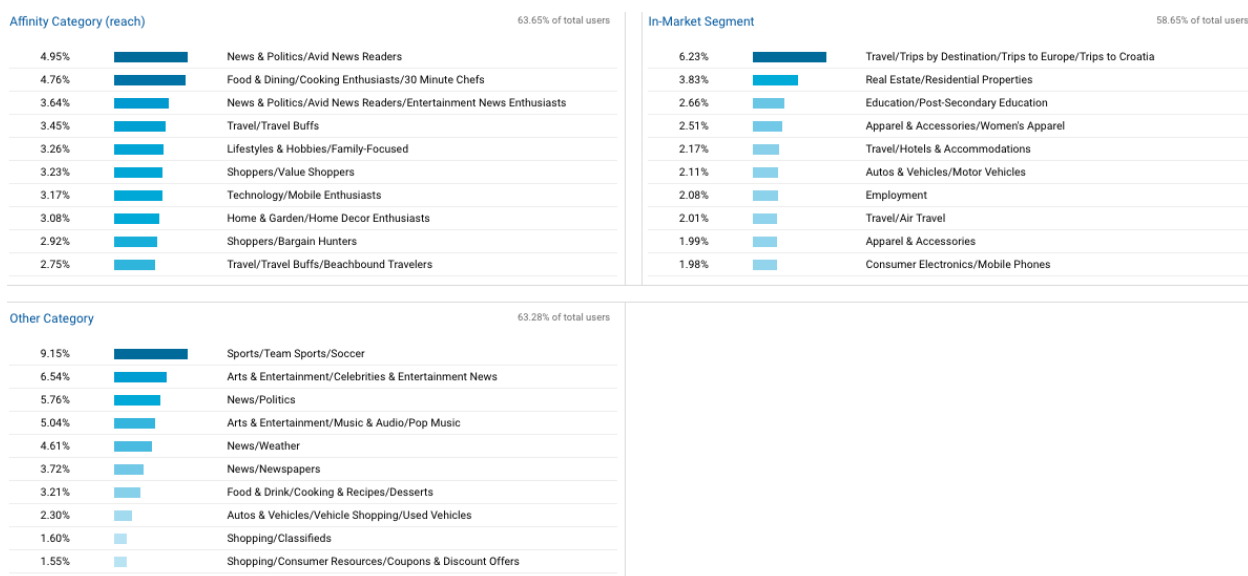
Affinity Category (reach)

63.65% of total users

| | |
|---|---|
| 4.95% | News & Politics/Avid News Readers |
| 4.76% | Food & Dining/Cooking Enthusiasts/30 Minute Chefs |
| 3.64% | News & Politics/Avid News Readers/Entertainment News Enthusiasts |
| 3.45% | Travel/Travel Buffs |
| 3.26% | Lifestyles & Hobbies/Family-Focused |
| 3.23% | Shoppers/Value Shoppers |
| 3.17% | Technology/Mobile Enthusiasts |
| 3.08% | Home & Garden/Home Decor Enthusiasts |
| 2.92% | Shoppers/Bargain Hunters |
| 2.75% | Travel/Travel Buffs/Beachbound Travelers |

In-Market Segment

58.65% of total users

| | |
|---|---|
| 6.23% | Travel/Trips by Destination/Trips to Europe/Trips to Croatia |
| 3.83% | Real Estate/Residential Properties |
| 2.66% | Education/Post-Secondary Education |
| 2.51% | Apparel & Accessories/Women's Apparel |
| 2.17% | Travel/Hotels & Accommodations |
| 2.11% | Autos & Vehicles/Motor Vehicles |
| 2.08% | Employment |
| 2.01% | Travel/Air Travel |
| 1.99% | Apparel & Accessories |
| 1.98% | Consumer Electronics/Mobile Phones |

Other Category

63.28% of total users

| | |
|---|---|
| 9.15% | Sports/Team Sports/Soccer |
| 6.54% | Arts & Entertainment/Celebrities & Entertainment News |
| 5.76% | News/Politics |
| 5.04% | Arts & Entertainment/Music & Audio/Pop Music |
| 4.61% | News/Weather |
| 3.72% | News/Newspapers |
| 3.21% | Food & Drink/Cooking & Recipes/Desserts |
| 2.30% | Autos & Vehicles/Vehicle Shopping/Used Vehicles |
| 1.60% | Shopping/Classifieds |
| 1.55% | Shopping/Consumer Resources/Coupons & Discount Offers |